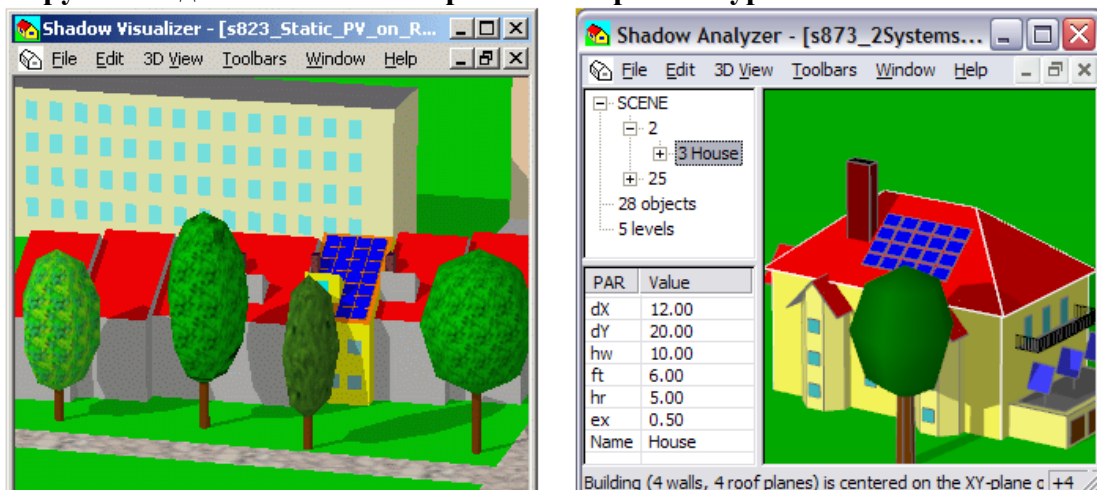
Shadow Visualizer - [s823_Static_PV_on_R...

File Edit 3D View Toolbars Window Help

Shadow Analyzer - [s873_2Systems...

File Edit 3D View Toolbars Window Help

SCENE
2
3 House
25
28 objects
5 levels

| PAR | Value |
|---|---|
| dX | 12.00 |
| dY | 20.00 |
| hw | 10.00 |
| ft | 6.00 |
| hr | 5.00 |
| ex | 0.50 |
| Name | House |

Building (4 walls, 4 roof planes) is centered on the XY-plane c +4